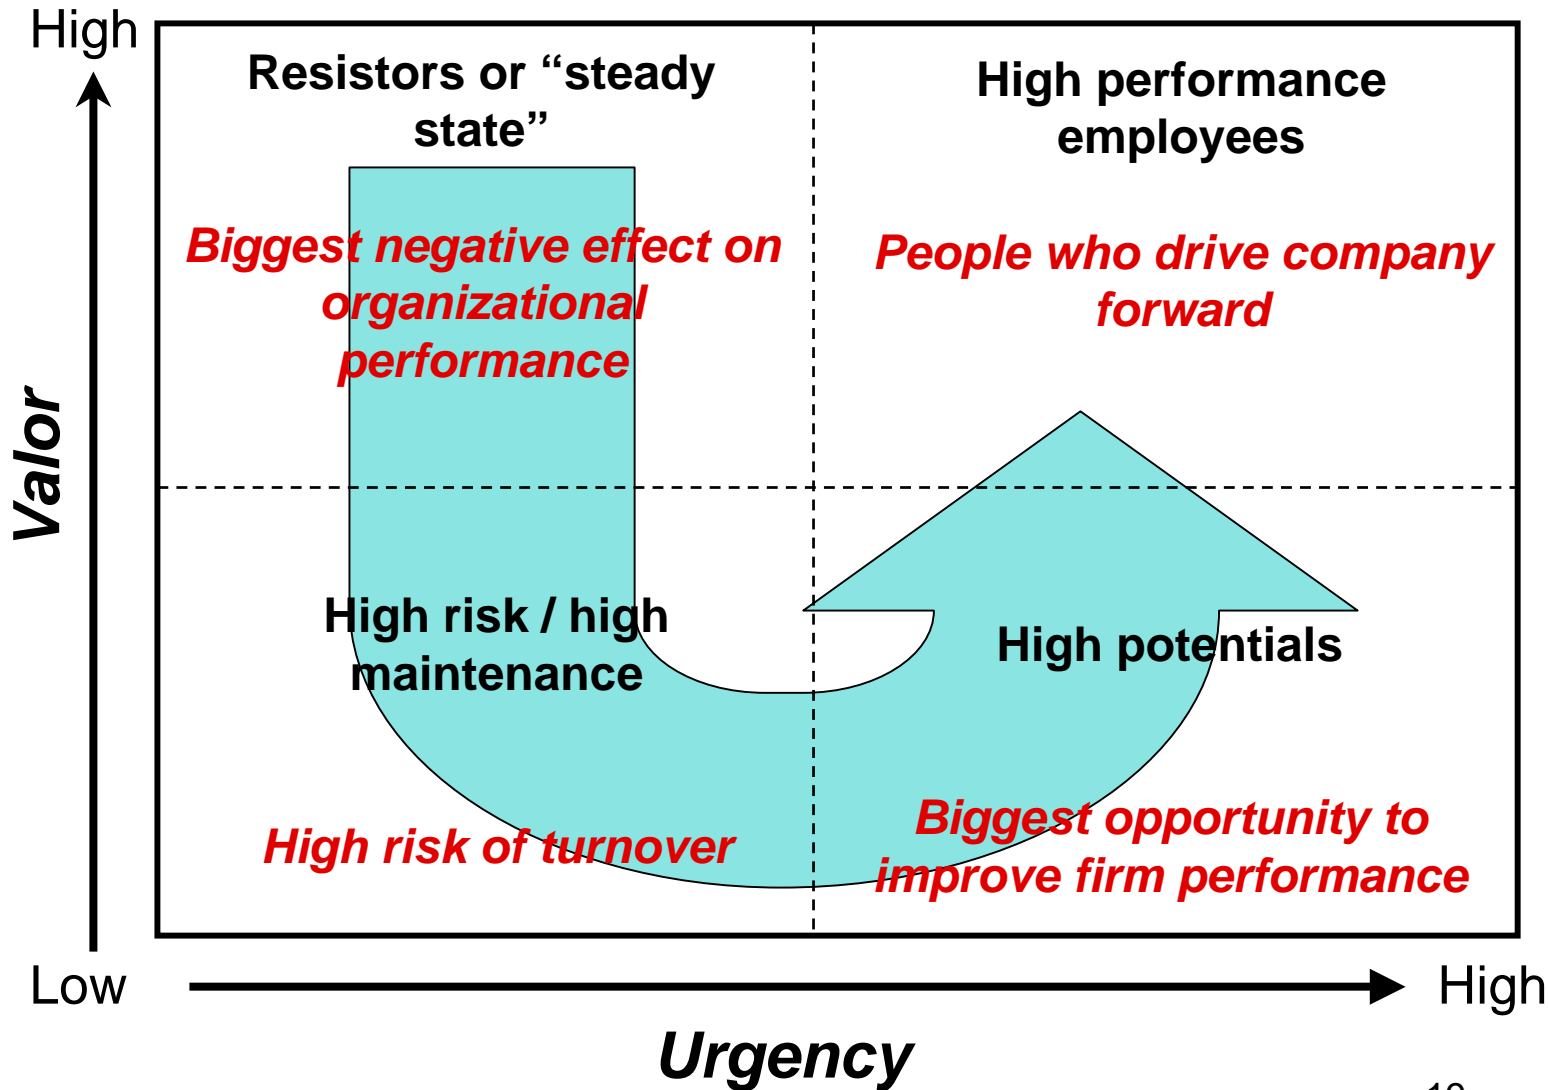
High

Valor

Low

Resistors or “steady state”

Biggest negative effect on organizational performance

High performance employees

People who drive company forward

High risk / high maintenance

High risk of turnover

High potentials

Biggest opportunity to improve firm performance

High

Urgency

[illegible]